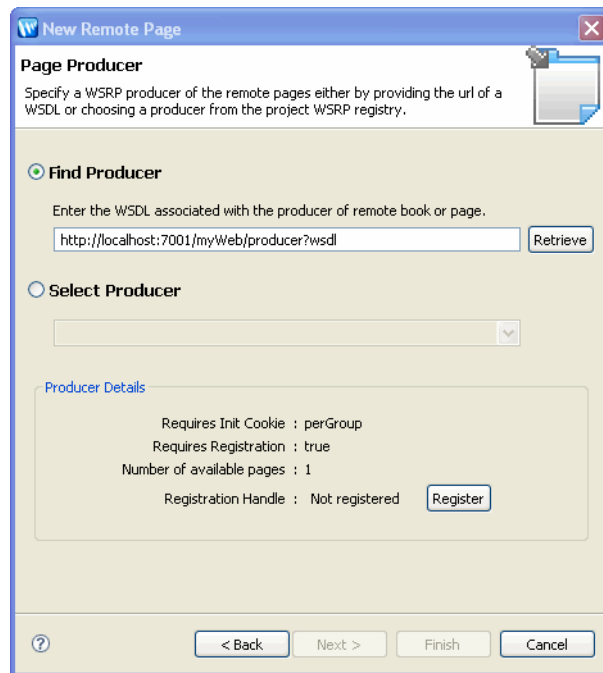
New Remote Page

Page Producer

Specify a WSRP producer of the remote pages either by providing the url of a WSDL or choosing a producer from the project WSRP registry.

Find Producer

Enter the WSDL associated with the producer of remote book or page.

http://localhost:7001/myWeb/producer?wsdl

Retrieve

Select Producer

Producer Details

Requires Init Cookie : perGroup

Requires Registration : true

Number of available pages : 1

Registration Handle : Not registered

Register

< Back

Next >

Finish

Cancel